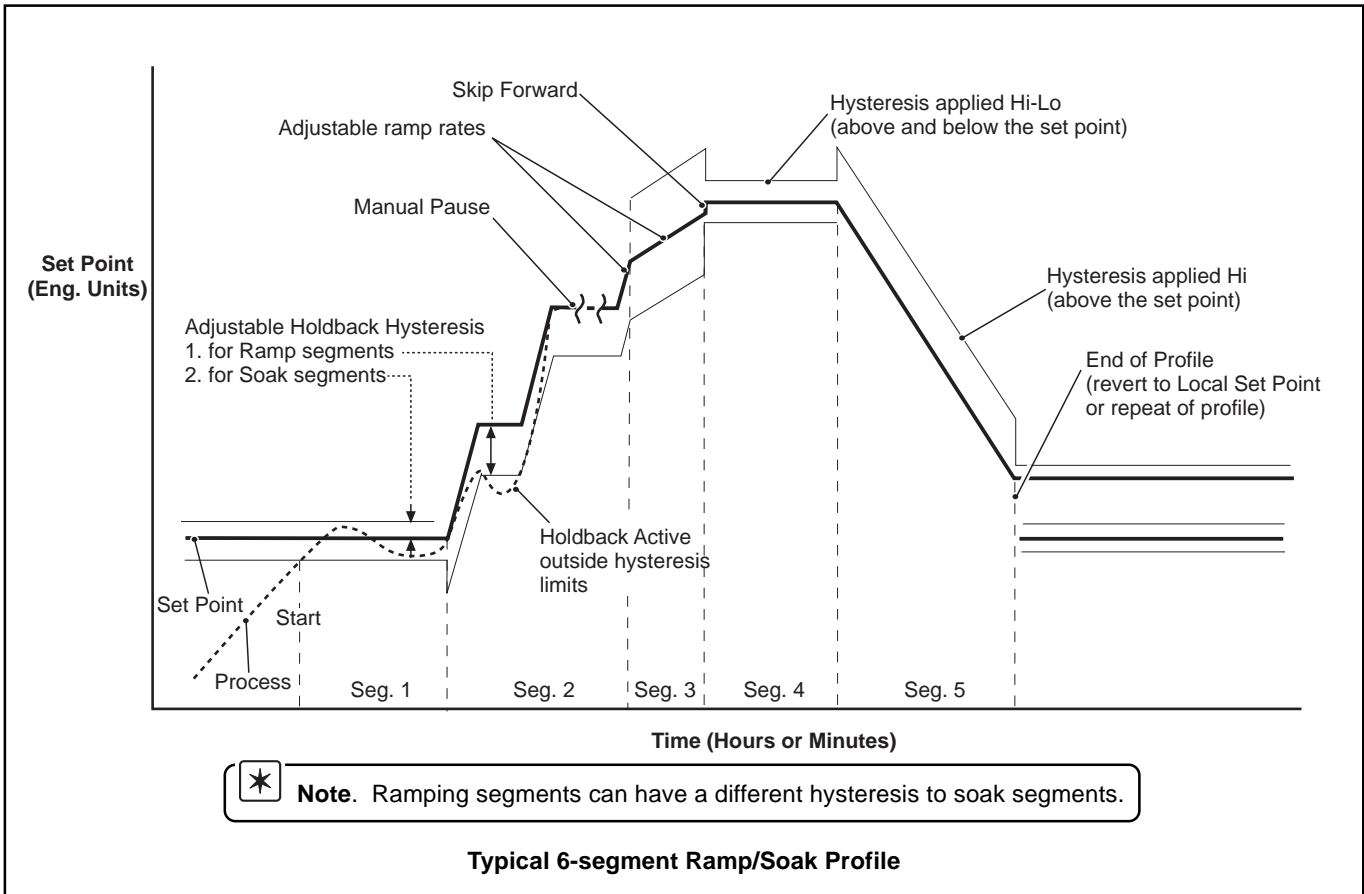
Skip Forward

Hysteresis applied Hi-Lo (above and below the set point)

Adjustable ramp rates

Manual Pause

Set Point (Eng. Units)

Hysteresis applied Hi (above the set point)

Adjustable Holdback Hysteresis
1. for Ramp segments
2. for Soak segments

End of Profile (revert to Local Set Point or repeat of profile)

Holdback Active outside hysteresis limits

Set Point

Start

Process

Seg. 1

Seg. 2

Seg. 3

Seg. 4

Seg. 5

Time (Hours or Minutes)

**Note**. Ramping segments can have a different hysteresis to soak segments.

**Typical 6-segment Ramp/Soak Profile**